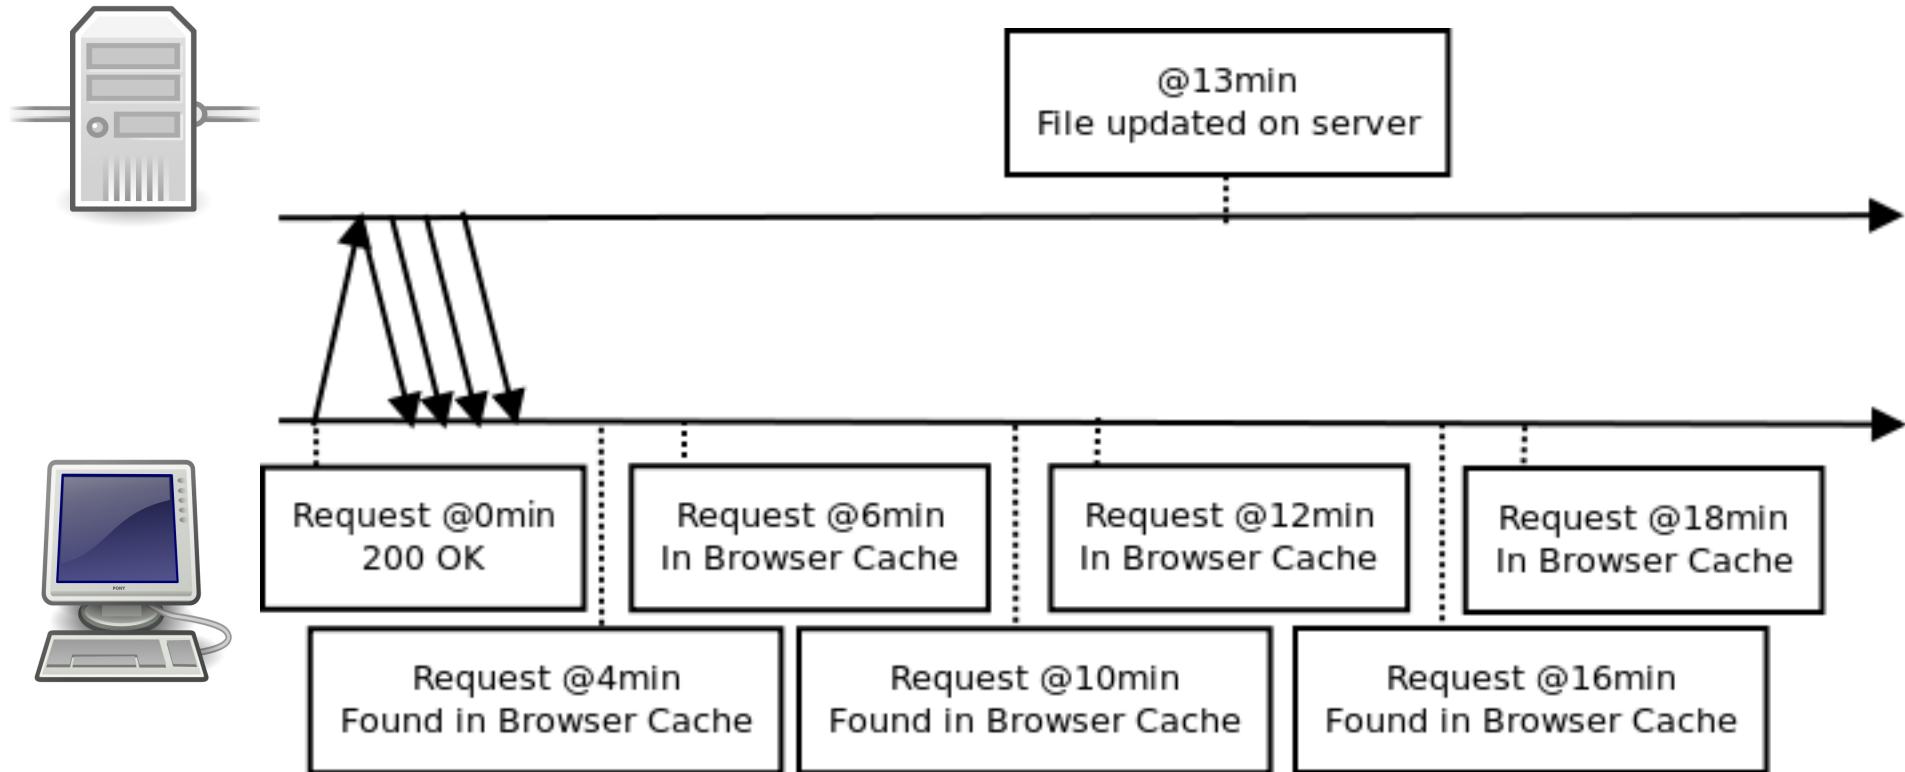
@13min
File updated on server

Request @0min
200 OK

Request @6min
In Browser Cache

Request @12min
In Browser Cache

Request @18min
In Browser Cache

Request @4min
Found in Browser Cache

Request @10min
Found in Browser Cache

Request @16min
Found in Browser Cache